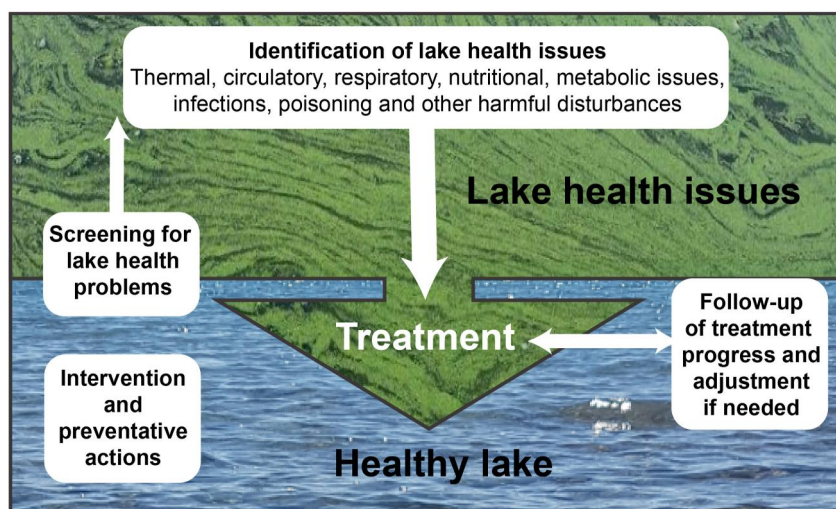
Identification of lake health issues
Thermal, circulatory, respiratory, nutritional, metabolic issues, infections, poisoning and other harmful disturbances

Lake health issues

Screening for lake health problems

Treatment

Follow-up of treatment progress and adjustment if needed

Intervention and preventative actions

Healthy lake